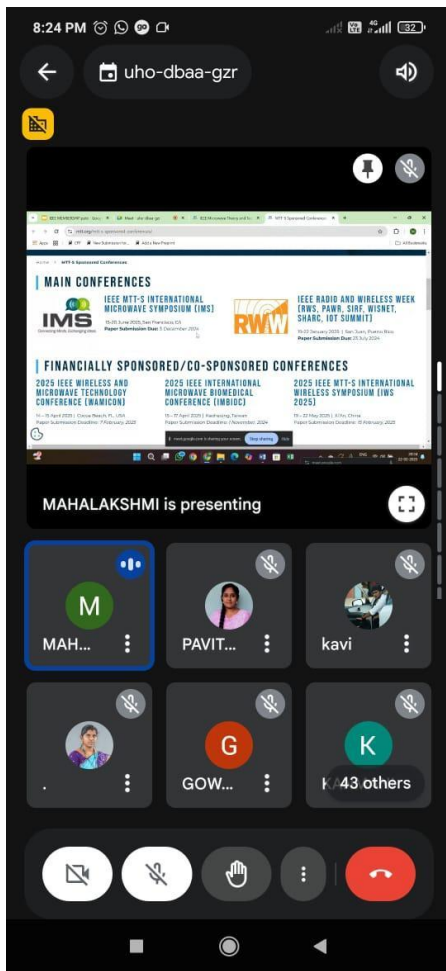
8:24 PM

uho-dbaa-gzr

MAIN CONFERENCES

IMS

IEEE MTT-S INTERNATIONAL MICROWAVE SYMPOSIUM (IMS)

Paper Submission Due: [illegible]

RWW

IEEE RADIO AND WIRELESS WEEK (RWS, PAWR, SIRF, WISNET, SHARC, IOT SUMMIT)

Paper Submission Due: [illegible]

FINANCIALLY SPONSORED/CO-SPONSORED CONFERENCES

2025 IEEE WIRELESS AND MICROWAVE TECHNOLOGY CONFERENCE (WAMICON)

2025 IEEE INTERNATIONAL MICROWAVE BIOMEDICAL CONFERENCE (IMBIOC)

2025 IEEE MTT-S INTERNATIONAL WIRELESS SYMPOSIUM (IWS 2025)

Stop sharing

MAHALAKSHMI is presenting

M
MAH...

PAVIT...

kavi

.

G
GOW...

K
43 others